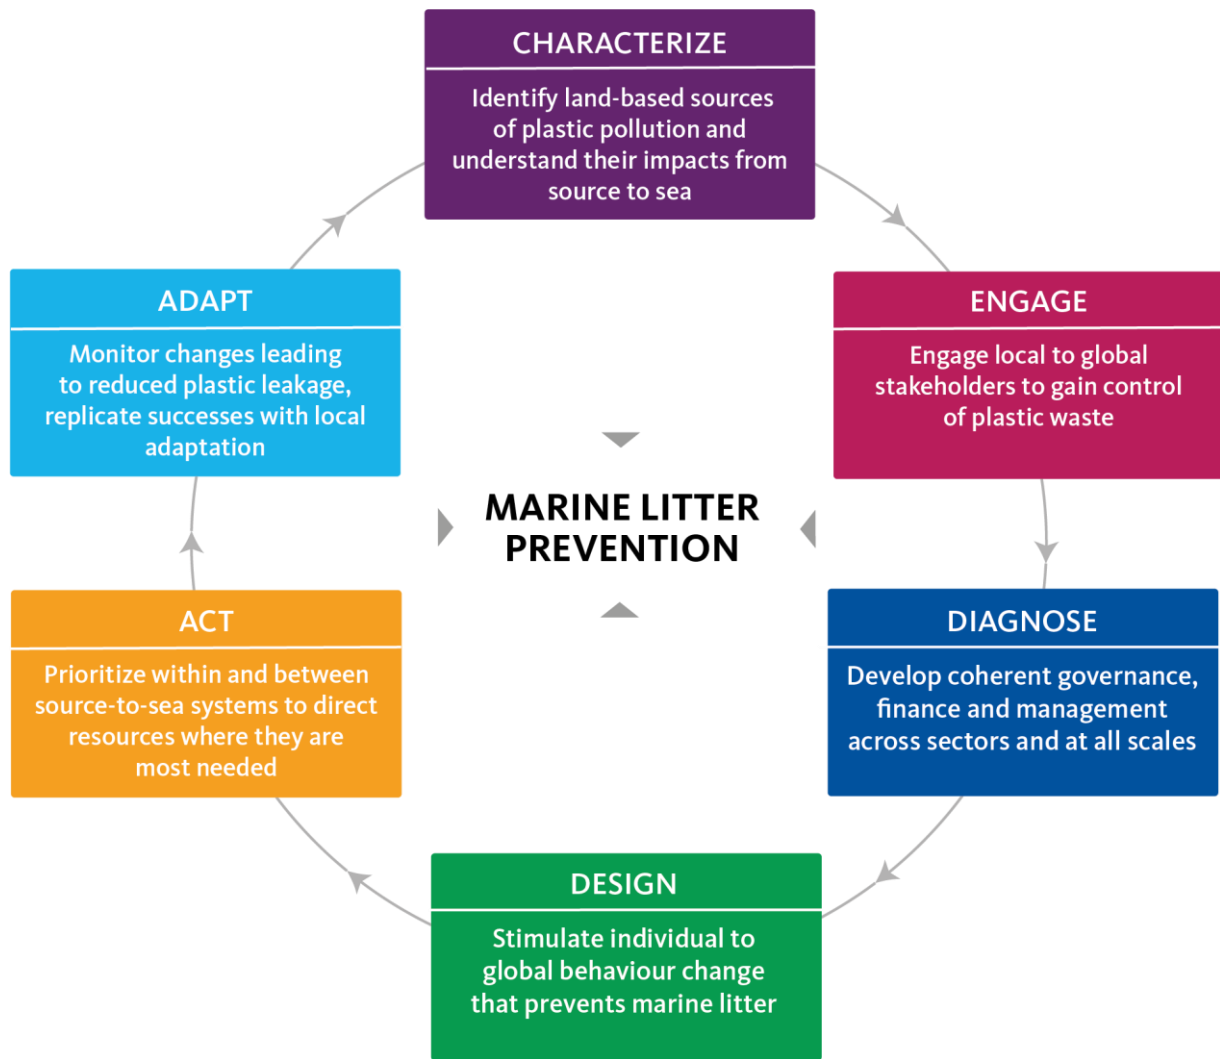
CHARACTERIZE

Identify land-based sources of plastic pollution and understand their impacts from source to sea

ENGAGE

Engage local to global stakeholders to gain control of plastic waste

DIAGNOSE

Develop coherent governance, finance and management across sectors and at all scales

DESIGN

Stimulate individual to global behaviour change that prevents marine litter

ACT

Prioritize within and between source-to-sea systems to direct resources where they are most needed

ADAPT

Monitor changes leading to reduced plastic leakage, replicate successes with local adaptation

MARINE LITTER PREVENTION